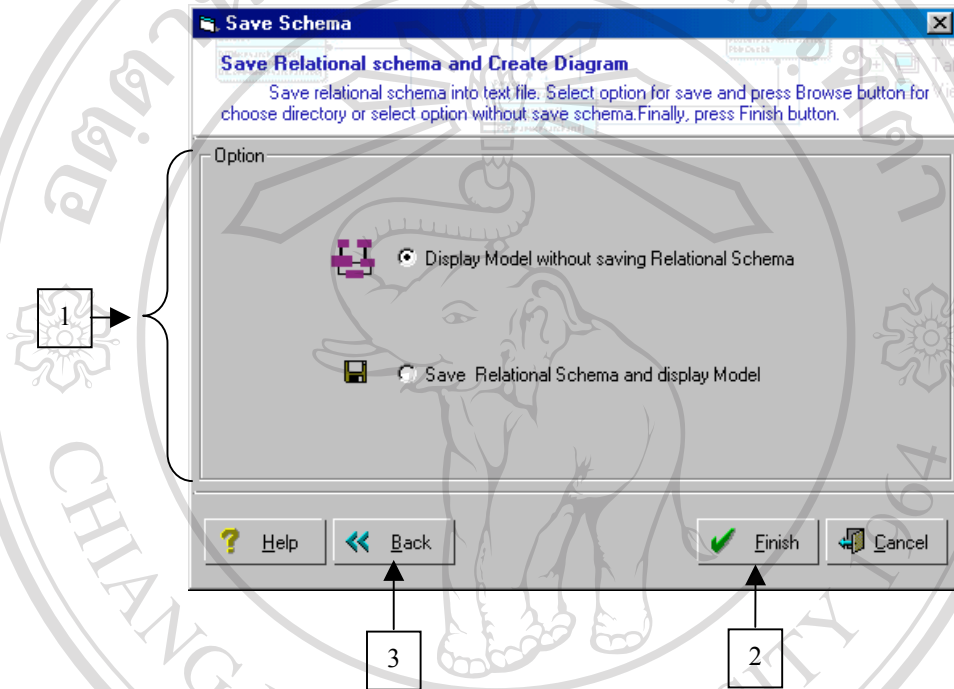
Save Schema

Save Relational schema and Create Diagram

Save relational schema into text file. Select option for save and press Browse button for choose directory or select option without save schema.Finally, press Finish button.

Option

Display Model without saving Relational Schema

Save Relational Schema and display Model

1

Help

Back

Finish

Cancel

3

2

CHIANG

1964